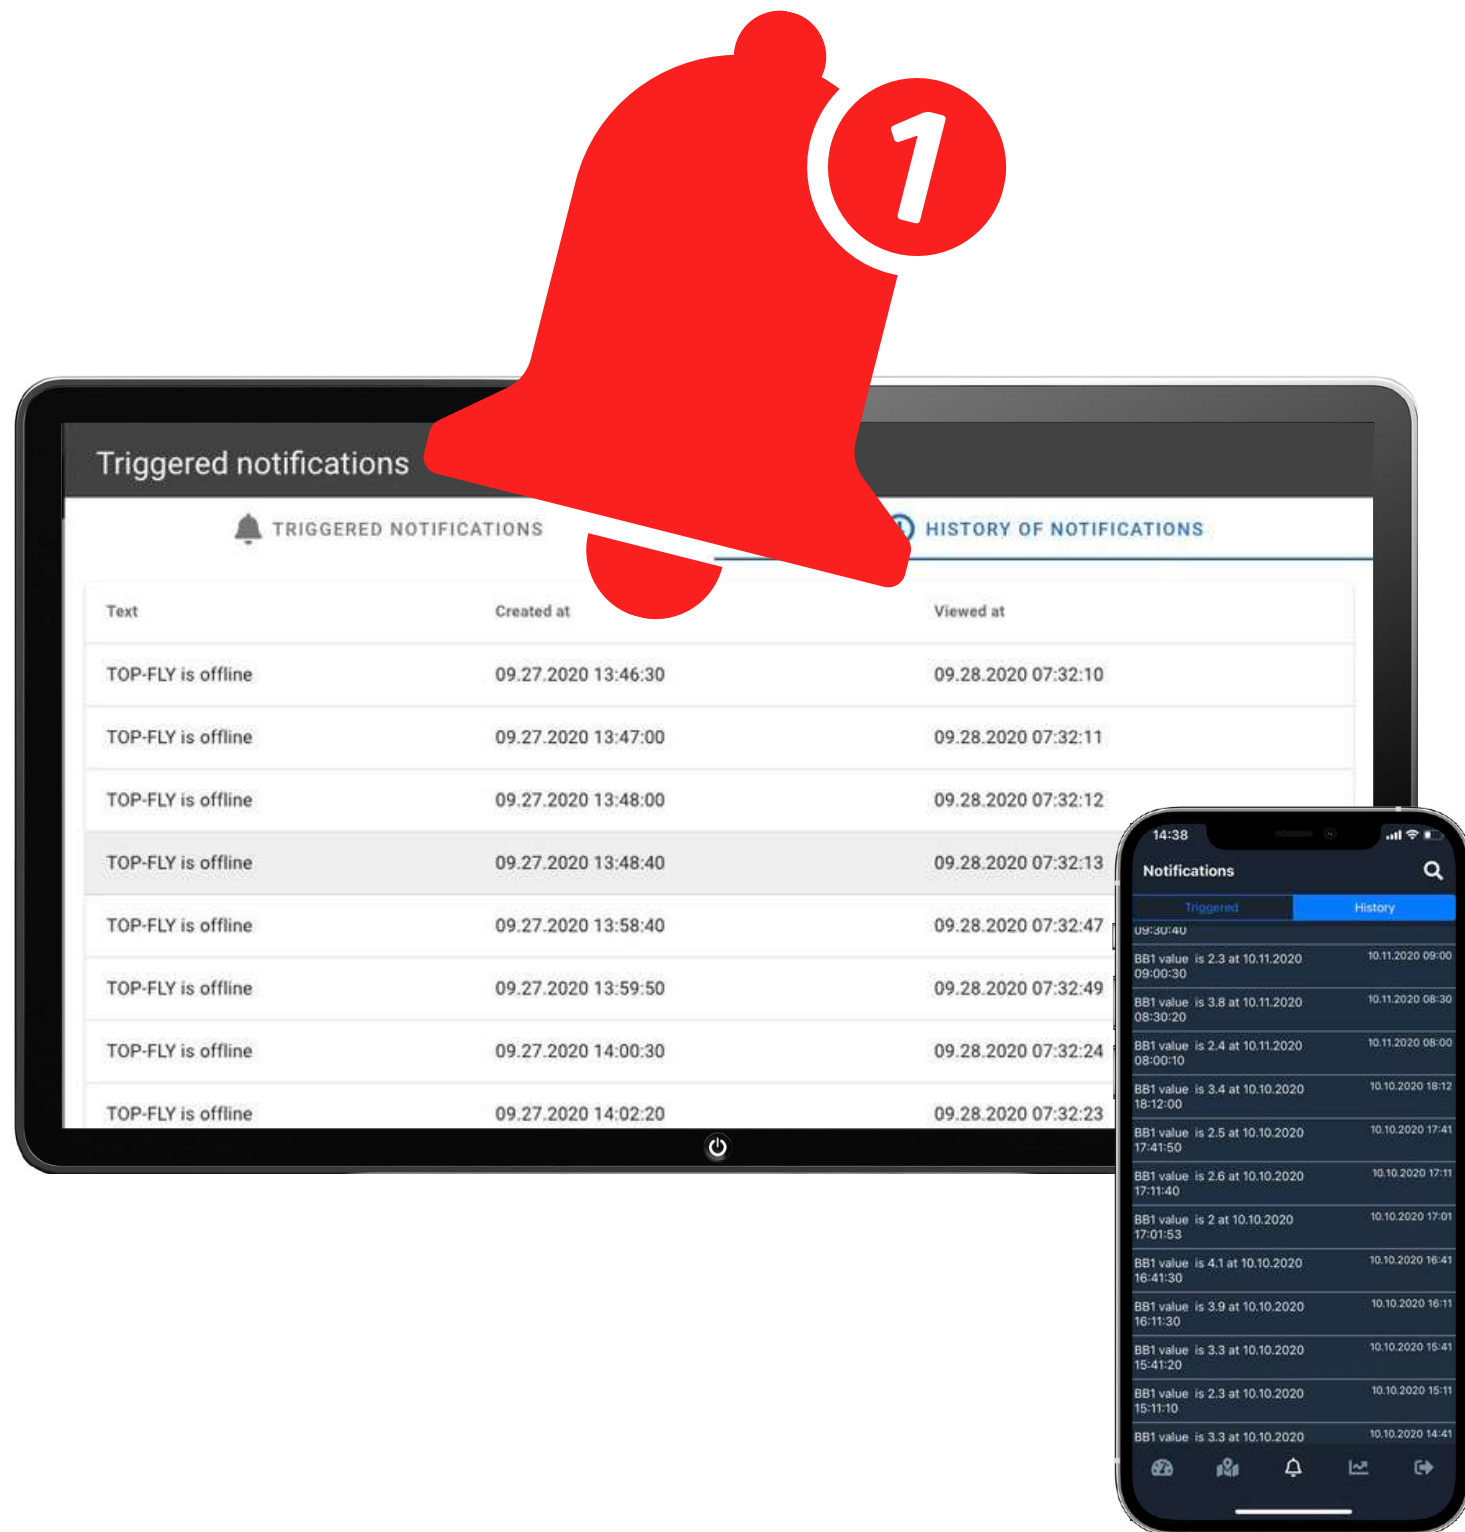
1

Triggered notifications

TRIGGERED NOTIFICATIONS

HISTORY OF NOTIFICATIONS

| Text | Created at | Viewed at |
|---|---|---|
| TOP-FLY is offline | 09.27.2020 13:46:30 | 09.28.2020 07:32:10 |
| TOP-FLY is offline | 09.27.2020 13:47:00 | 09.28.2020 07:32:11 |
| TOP-FLY is offline | 09.27.2020 13:48:00 | 09.28.2020 07:32:12 |
| TOP-FLY is offline | 09.27.2020 13:48:40 | 09.28.2020 07:32:13 |
| TOP-FLY is offline | 09.27.2020 13:58:40 | 09.28.2020 07:32:47 |
| TOP-FLY is offline | 09.27.2020 13:59:50 | 09.28.2020 07:32:49 |
| TOP-FLY is offline | 09.27.2020 14:00:30 | 09.28.2020 07:32:24 |
| TOP-FLY is offline | 09.27.2020 14:02:20 | 09.28.2020 07:32:23 |

14:38

Notifications

Triggered
History

09:30:40

BB1 value is 2.3 at 10.11.2020 09:00:30 10.11.2020 09:00
BB1 value is 3.8 at 10.11.2020 08:30:20 10.11.2020 08:30
BB1 value is 2.4 at 10.11.2020 08:00:10 10.11.2020 08:00
BB1 value is 3.4 at 10.10.2020 18:12:00 10.10.2020 18:12
BB1 value is 2.5 at 10.10.2020 17:41:50 10.10.2020 17:41
BB1 value is 2.6 at 10.10.2020 17:11:40 10.10.2020 17:11
BB1 value is 2 at 10.10.2020 17:01:53 10.10.2020 17:01
BB1 value is 4.1 at 10.10.2020 16:41:30 10.10.2020 16:41
BB1 value is 3.9 at 10.10.2020 16:11:30 10.10.2020 16:11
BB1 value is 3.3 at 10.10.2020 15:41:20 10.10.2020 15:41
BB1 value is 2.3 at 10.10.2020 15:11:10 10.10.2020 15:11
BB1 value is 3.3 at 10.10.2020 10.10.2020 14:41